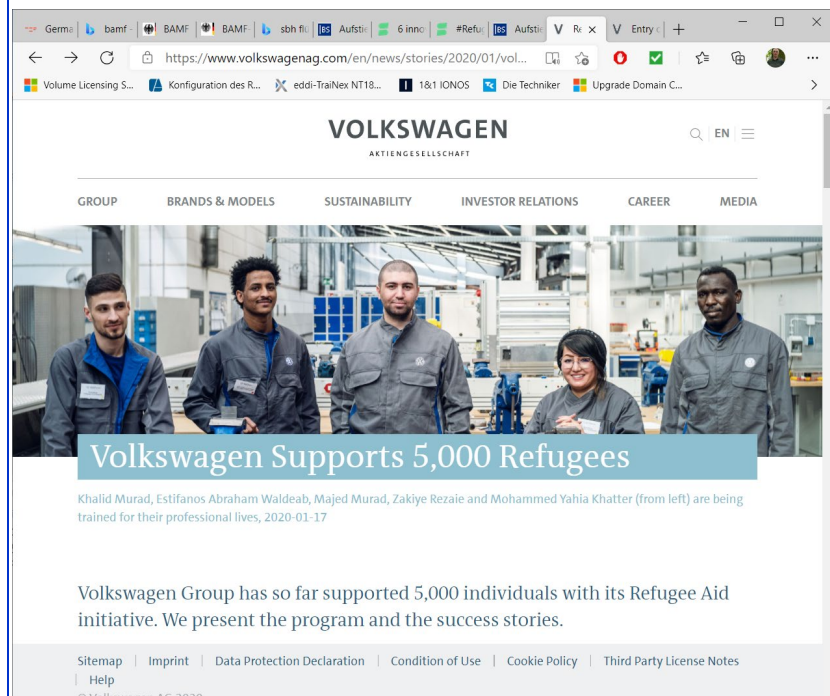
Germa | bamf | BAMF | BAMF | sbh flu | Aufstie | 6 inno | #Refu | Aufstie | Re × | Entry | +

https://www.volkswagenag.com/en/news/stories/2020/01/vol...

Volume Licensing S... | Konfiguration des R... | eddi-TraiNex NT18... | 1&1 IONOS | Die Techniker | Upgrade Domain C...

VOLKSWAGEN
AKTIENGESELLSCHAFT

EN

GROUP | BRANDS & MODELS | SUSTAINABILITY | INVESTOR RELATIONS | CAREER | MEDIA

Volkswagen Supports 5,000 Refugees

Khalid Murad, Estifanos Abraham Waldeab, Majed Murad, Zakiye Rezaie and Mohammed Yahia Khatter (from left) are being trained for their professional lives, 2020-01-17

Volkswagen Group has so far supported 5,000 individuals with its Refugee Aid initiative. We present the program and the success stories.

Sitemap | Imprint | Data Protection Declaration | Condition of Use | Cookie Policy | Third Party License Notes | Help

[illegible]